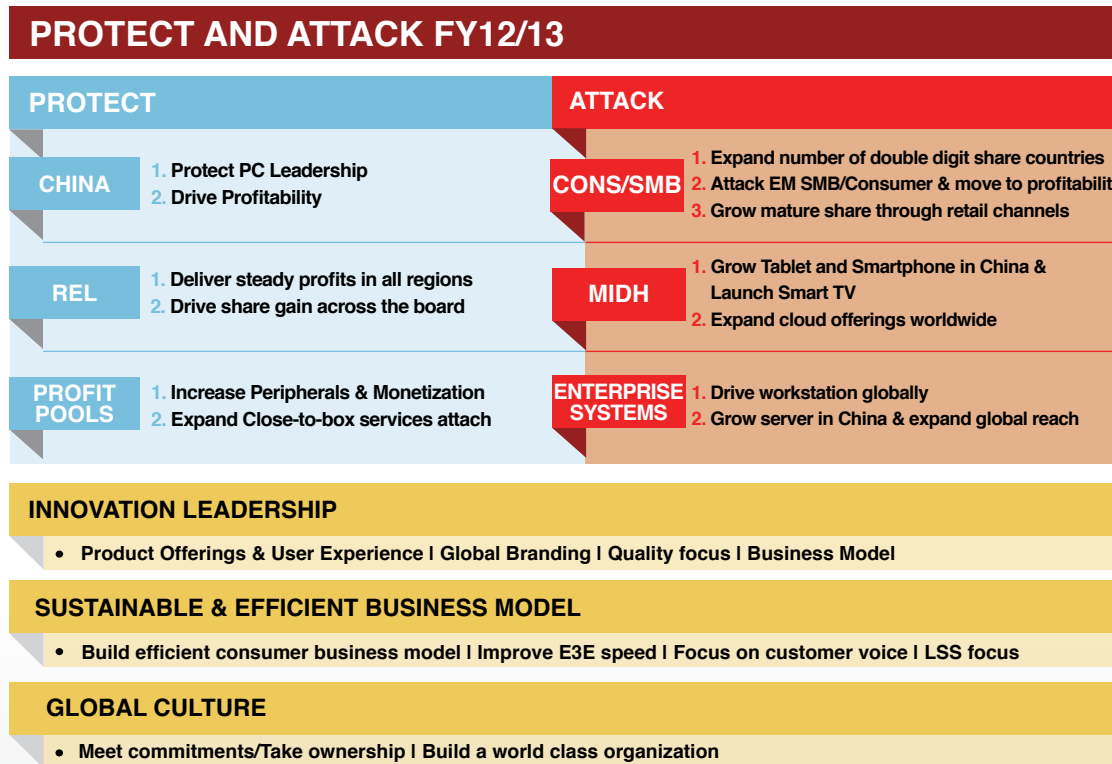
PROTECT AND ATTACK FY12/13

PROTECT

CHINA
1. Protect PC Leadership
2. Drive Profitability

REL
1. Deliver steady profits in all regions
2. Drive share gain across the board

PROFIT POOLS
1. Increase Peripherals & Monetization
2. Expand Close-to-box services attach

ATTACK

CONS/SMB
1. Expand number of double digit share countries
2. Attack EM SMB/Consumer & move to profitabilit
3. Grow mature share through retail channels

MIDH
1. Grow Tablet and Smartphone in China & Launch Smart TV
2. Expand cloud offerings worldwide

ENTERPRISE SYSTEMS
1. Drive workstation globally
2. Grow server in China & expand global reach

INNOVATION LEADERSHIP
• Product Offerings & User Experience | Global Branding | Quality focus | Business Model

SUSTAINABLE & EFFICIENT BUSINESS MODEL
• Build efficient consumer business model | Improve E3E speed | Focus on customer voice | LSS focus

GLOBAL CULTURE
• Meet commitments/Take ownership | Build a world class organization